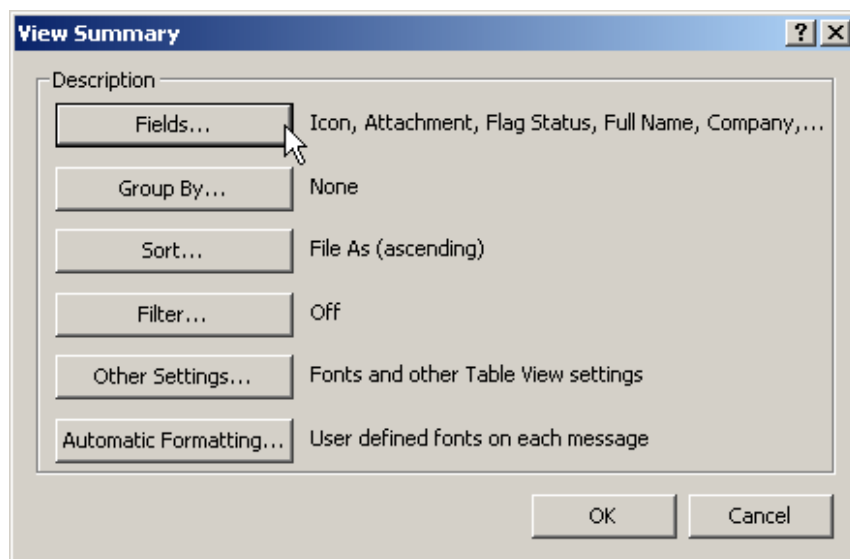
View Summary

?
X

Description

Fields... Icon, Attachment, Flag Status, Full Name, Company,...

Group By... None

Sort... File As (ascending)

Filter... Off

Other Settings... Fonts and other Table View settings

Automatic Formatting... User defined fonts on each message

OK

Cancel